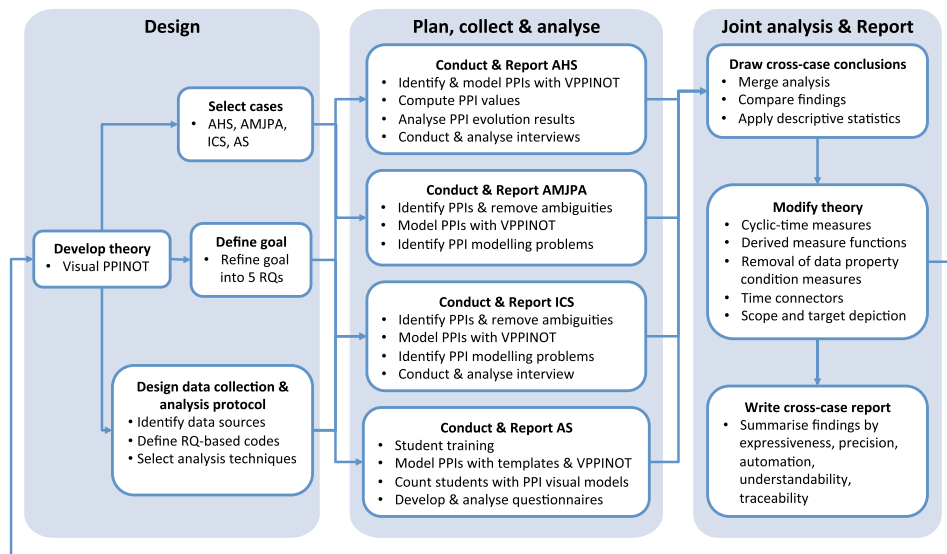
Design

Develop theory
• Visual PPINOT

Select cases
• AHS, AMJPA, ICS, AS

Define goal
• Refine goal into 5 RQs

Design data collection & analysis protocol
• Identify data sources
• Define RQ-based codes
• Select analysis techniques

Plan, collect & analyse

Conduct & Report AHS
• Identify & model PPIs with VPPINOT
• Compute PPI values
• Analyse PPI evolution results
• Conduct & analyse interviews

Conduct & Report AMJPA
• Identify PPIs & remove ambiguities
• Model PPIs with VPPINOT
• Identify PPI modelling problems

Conduct & Report ICS
• Identify PPIs & remove ambiguities
• Model PPIs with VPPINOT
• Identify PPI modelling problems
• Conduct & analyse interview

Conduct & Report AS
• Student training
• Model PPIs with templates & VPPINOT
• Count students with PPI visual models
• Develop & analyse questionnaires

Joint analysis & Report

Draw cross-case conclusions
• Merge analysis
• Compare findings
• Apply descriptive statistics

Modify theory
• Cyclic-time measures
• Derived measure functions
• Removal of data property condition measures
• Time connectors
• Scope and target depiction

Write cross-case report
• Summarise findings by expressiveness, precision, automation, understandability, traceability